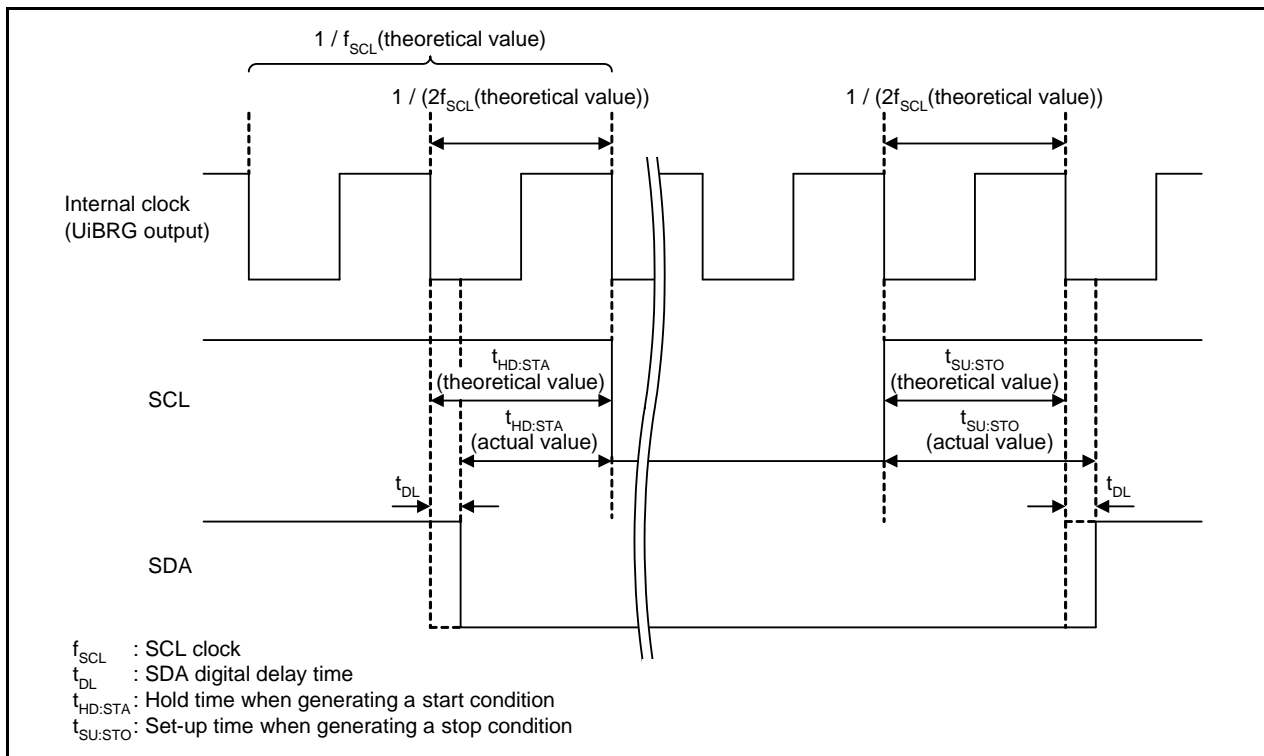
1 / $f_{SCL}$(theoretical value)

1 / (2$f_{SCL}$(theoretical value))

1 / (2$f_{SCL}$(theoretical value))

Internal clock (UiBRG output)

$t_{HD:STA}$ (theoretical value)

$t_{HD:STA}$ (actual value)

$t_{SU:STO}$ (theoretical value)

$t_{SU:STO}$ (actual value)

SCL

$t_{DL}$

$t_{DL}$

SDA

$f_{SCL}$ : SCL clock
$t_{DL}$ : SDA digital delay time
$t_{HD:STA}$: Hold time when generating a start condition
$t_{SU:STO}$: Set-up time when generating a stop condition